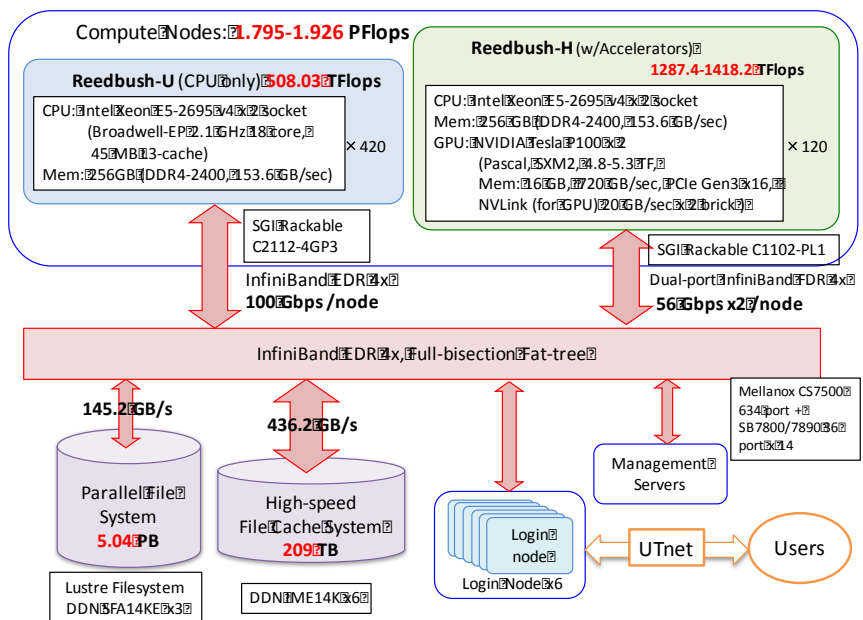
Compute Nodes: 1.795-1.926 PFlops

Reedbush-U (CPU only) 508.03 TFlops

CPU: Intel Xeon E5-2695 v4 x 2 socket (Broadwell-EP 2.1 GHz 18 core, 45 MB L3-cache)
Mem: 256GB (DDR4-2400, 153.6 GB/sec)

×420

Reedbush-H (w/Accelerators)
1287.4-1418.2 TFlops

CPU: Intel Xeon E5-2695 v4 x 2 socket
Mem: 256 GB (DDR4-2400, 153.6 GB/sec)
GPU: NVIDIA Tesla P100 x 2
(Pascal, SXM2, 4.8-5.3 TF,
Mem: 16 GB, 720 GB/sec, PCIe Gen3 x16,
NVLink (for GPU) 20 GB/sec x 2 brick )

×120

SGI Rackable C2112-4GP3

SGI Rackable C1102-PL1

InfiniBand EDR 4x
100 Gbps /node

Dual-port InfiniBand FDR 4x
56 Gbps x2 /node

InfiniBand EDR 4x, Full-bisection Fat-tree

Mellanox CS7500 634 port + SB7800/7890 36 port x 14

145.2 GB/s

436.2 GB/s

Parallel File System
5.04 PB

High-speed File Cache System
209 TB

Login node

Login Node x6

Management Servers

UTnet

Users

Lustre Filesystem
DDN SFA14KE x3

DDN IME14K x6